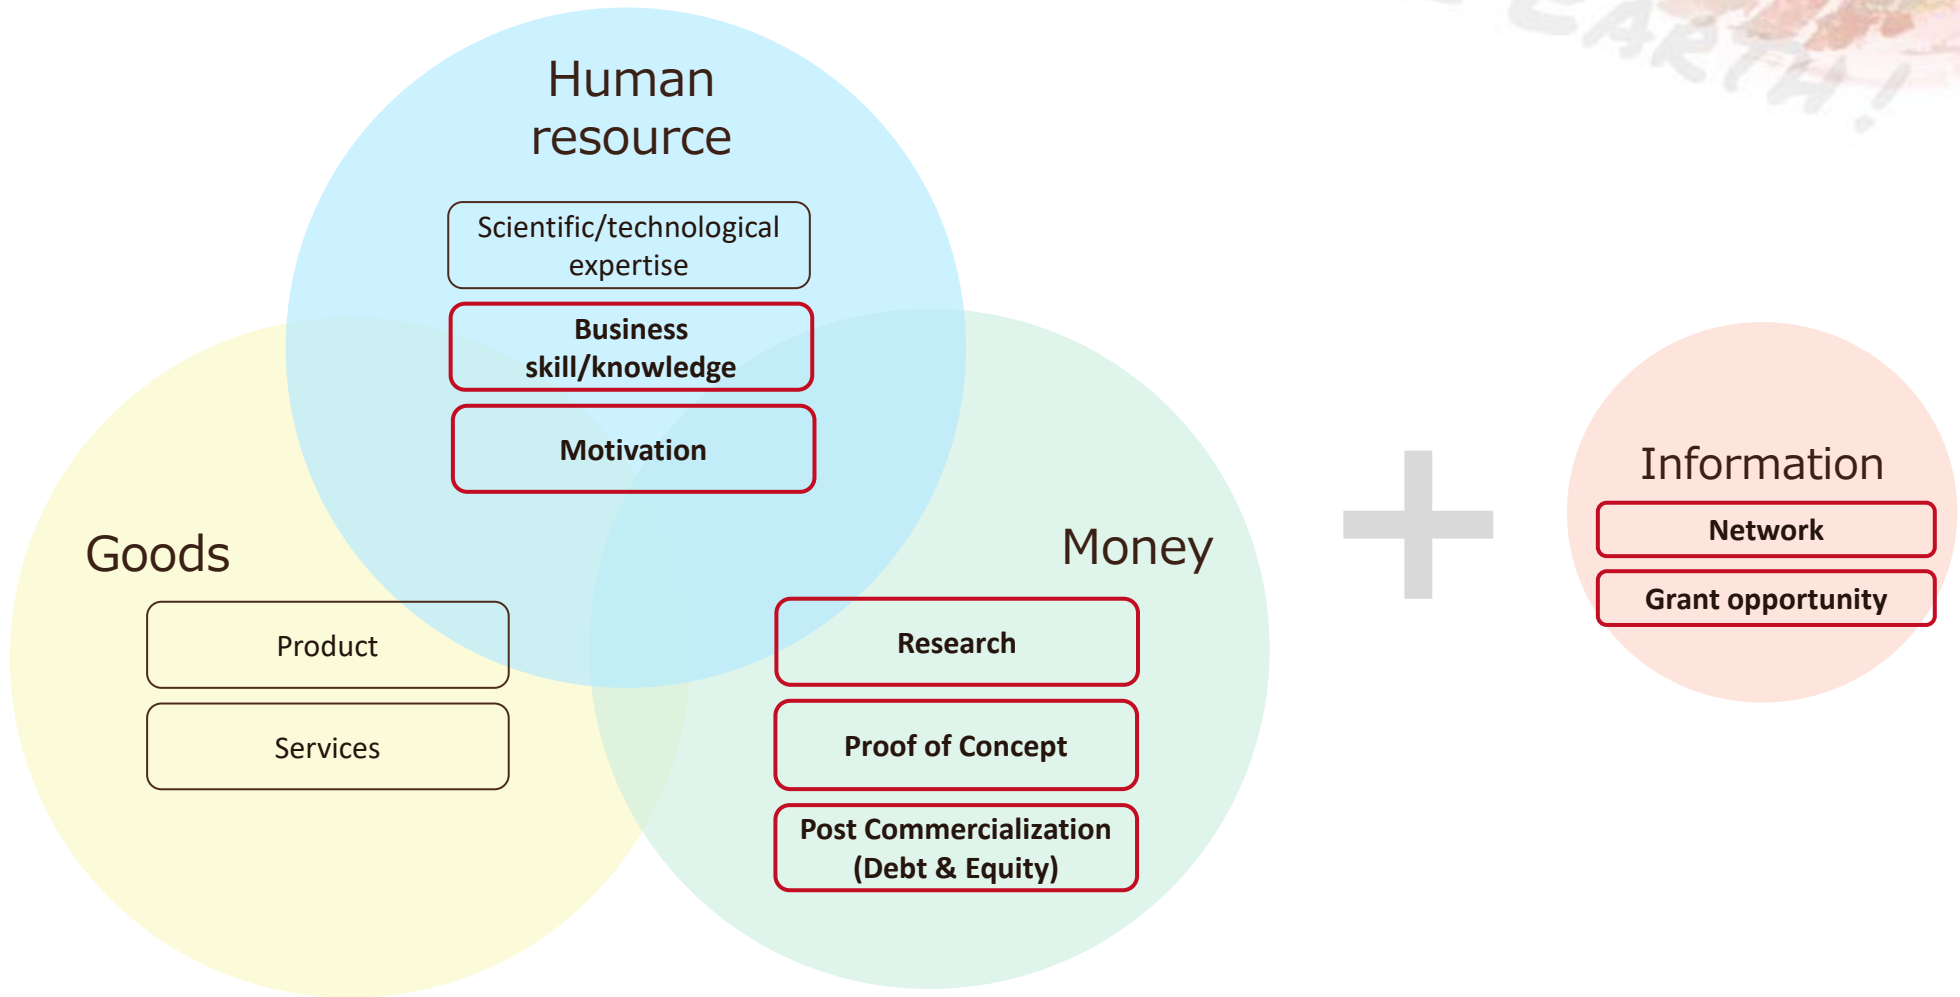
EARTH!

Human resource

Scientific/technological expertise

Business skill/knowledge

Motivation

Goods

Product

Services

Money

Research

Proof of Concept

Post Commercialization (Debt & Equity)

+

Information

Network

Grant opportunity